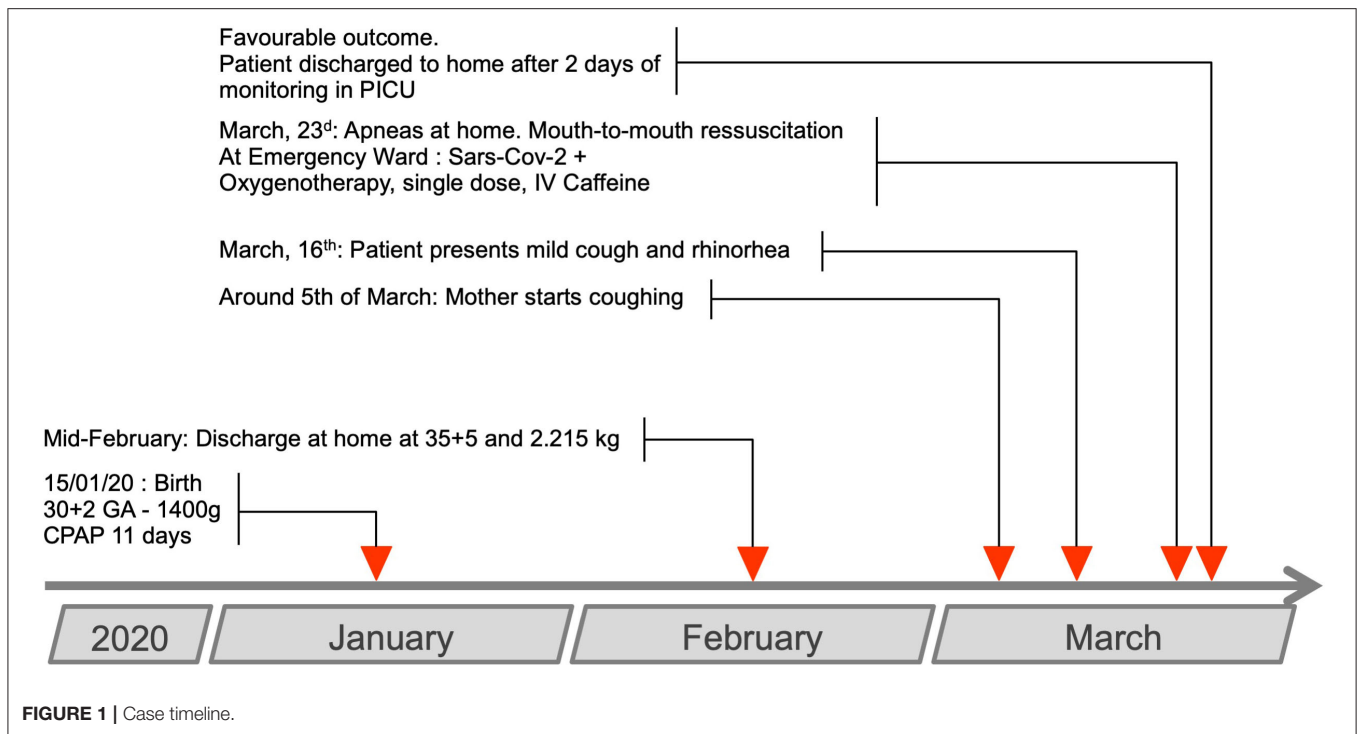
Favourable outcome.
Patient discharged to home after 2 days of monitoring in PICU

March, 23$^{d}$: Apneas at home. Mouth-to-mouth ressuscitation
At Emergency Ward : Sars-Cov-2 +
Oxygenotherapy, single dose, IV Caffeine

March, 16$^{th}$: Patient presents mild cough and rhinorhea

Around 5th of March: Mother starts coughing

Mid-February: Discharge at home at 35+5 and 2.215 kg

15/01/20 : Birth
30+2 GA - 1400g
CPAP 11 days

2020 January February March

**FIGURE 1** | Case timeline.